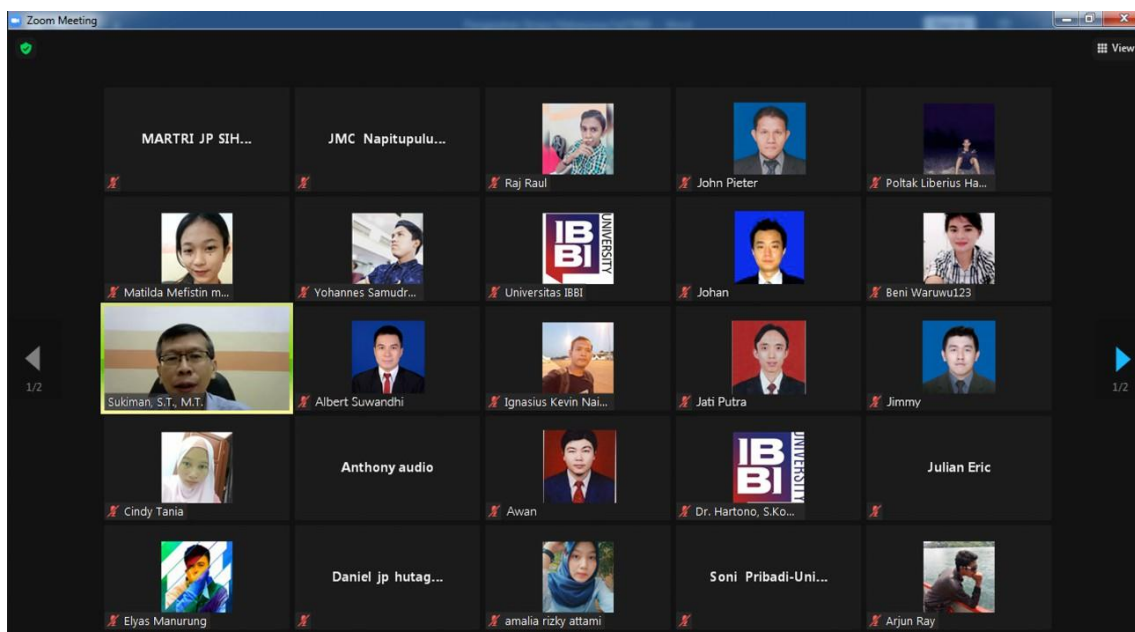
Zoom Meeting

View

MARTRI JP SIH...

JMC Napitupulu...

Raj Raul

John Pieter

Poltak Liberius Ha...

Matilda Mefistin m...

Yohannes Samudr...

IBBI UNIVERSITY

Universitas IBBI

Johan

Beni Waruwu123

1/2

Sukiman, S.T., M.T.

Albert Suwandhi

Ignasius Kevin Nai...

Jati Putra

Jimmy

1/2

Cindy Tania

Anthony audio

Awan

IBBI UNIVERSITY

Dr. Hartono, S.Ko...

Julian Eric

Elyas Manurung

Daniel jp hutag...

amalia rizky attami

Soni Pribadi-Uni...

Arjun Ray